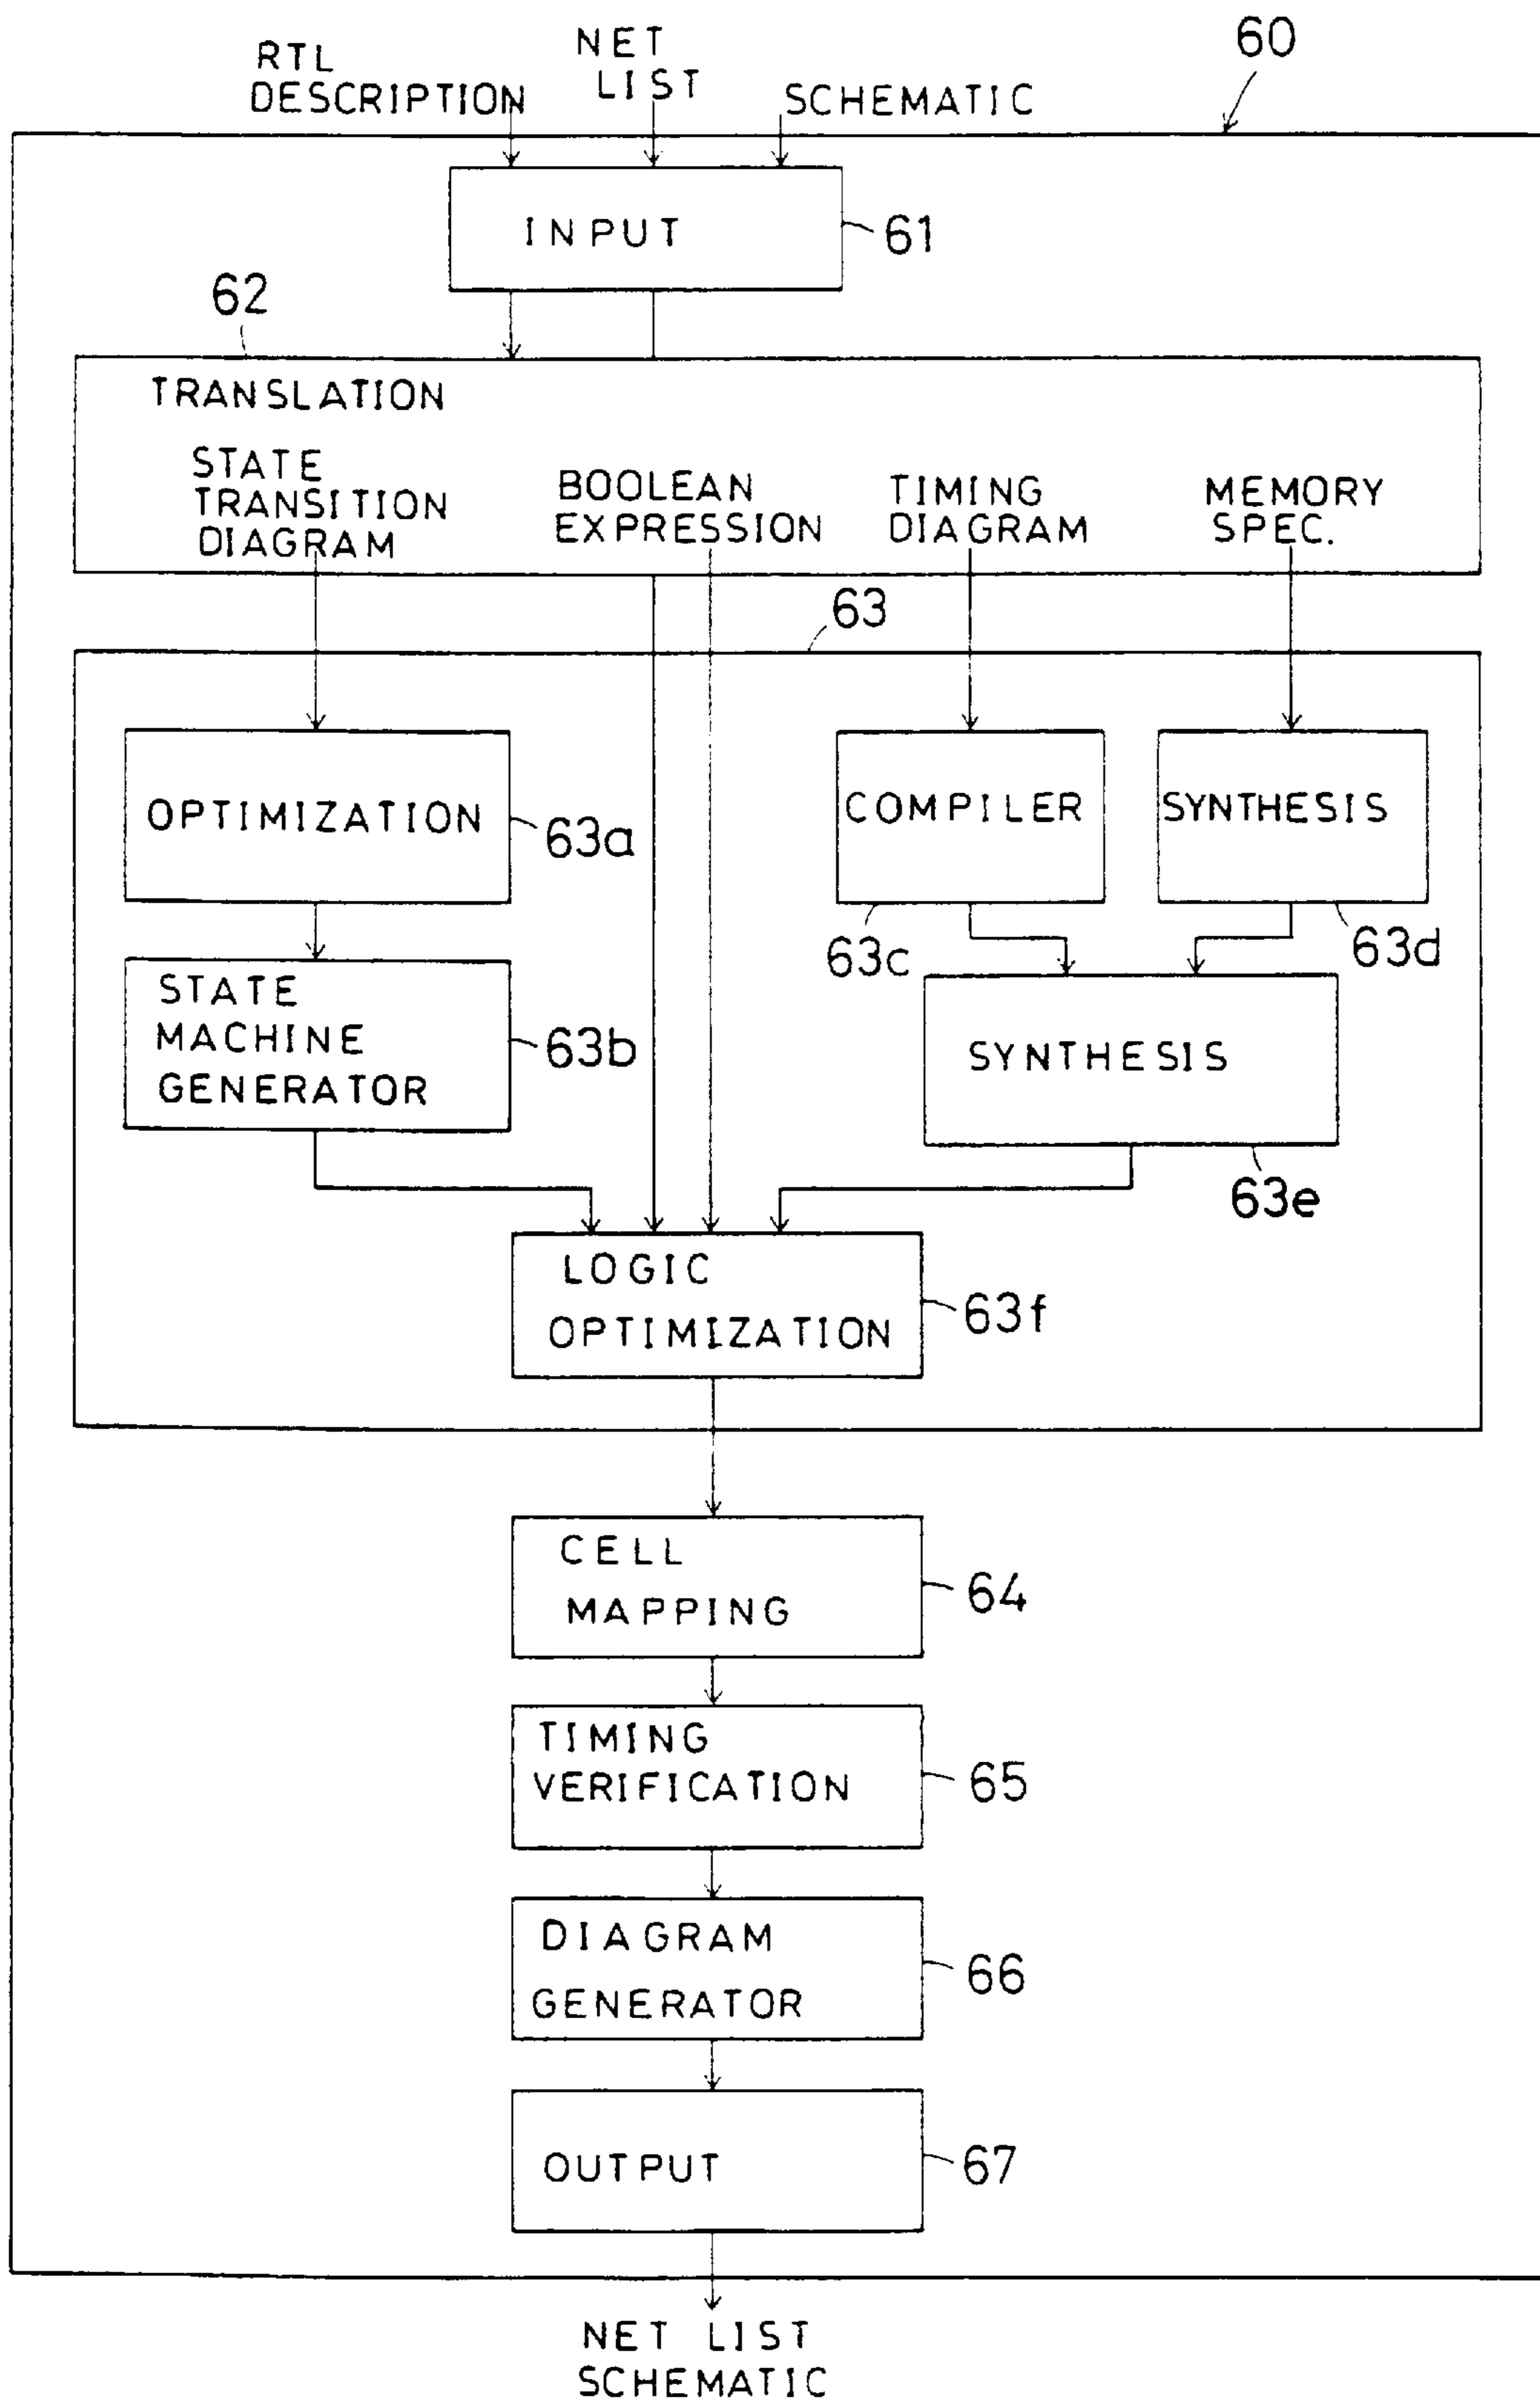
RTL DESCRIPTION
NET LIST
SCHEMATIC
60

INPUT
61

62
TRANSLATION
STATE TRANSITION DIAGRAM
BOOLEAN EXPRESSION
TIMING DIAGRAM
MEMORY SPEC.

63
OPTIMIZATION
63a
COMPILER
SYNTHESIS
63c
63d
STATE MACHINE GENERATOR
63b
SYNTHESIS
63e
LOGIC OPTIMIZATION
63f

CELL MAPPING
64
TIMING VERIFICATION
65
DIAGRAM GENERATOR
66
OUTPUT
67

NET LIST
SCHEMATIC